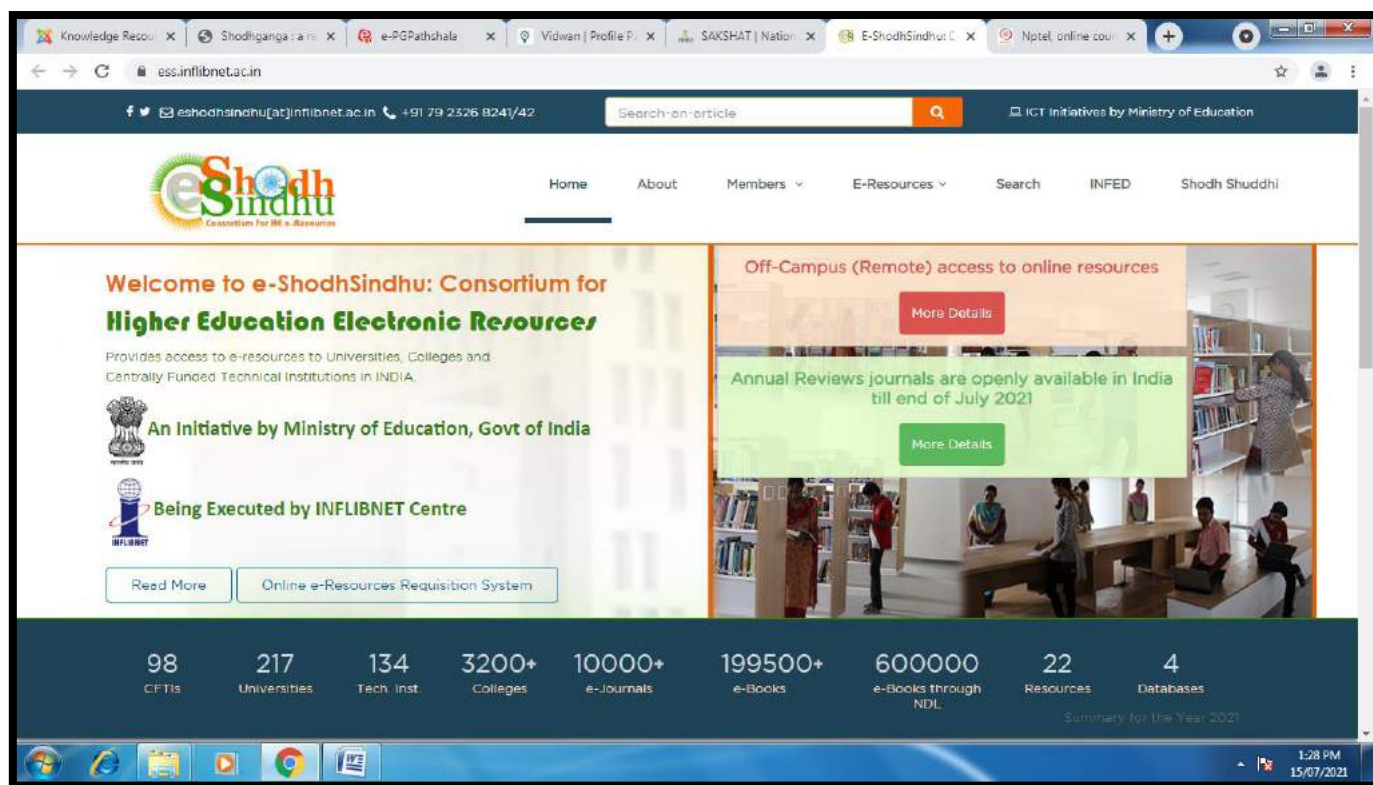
Knowledge Resou ×
Shodhganga : a re ×
e-PGPathshala ×
Vidwan | Profile P ×
SAKSHAT | Nation ×
E-ShodhSindhu: C ×
Nptel, online cour ×

ess.inflibnet.ac.in

eshodhsindhu[at]inflibnet.ac.in +91 79 2326 8241/42
Search-an-article
ICT Initiatives by Ministry of Education

e Shodh Sindhu
Consortium for HE e-Resources

Home About Members E-Resources Search INFED Shodh Shuddhi

Welcome to e-ShodhSindhu: Consortium for
Higher Education Electronic Resources
Provides access to e-resources to Universities, Colleges and Centrally Funded Technical Institutions in INDIA.

An Initiative by Ministry of Education, Govt of India

Being Executed by INFLIBNET Centre

INFLIBNET

Read More
Online e-Resources Requisition System

Off-Campus (Remote) access to online resources
More Details

Annual Reviews journals are openly available in India till end of July 2021
More Details

98 CFTIs
217 Universities
134 Tech. Inst.
3200+ Colleges
10000+ e-Journals
199500+ e-Books
600000 e-Books through NDL
22 Resources
4 Databases

Summary for the Year 2021

1:28 PM
15/07/2021